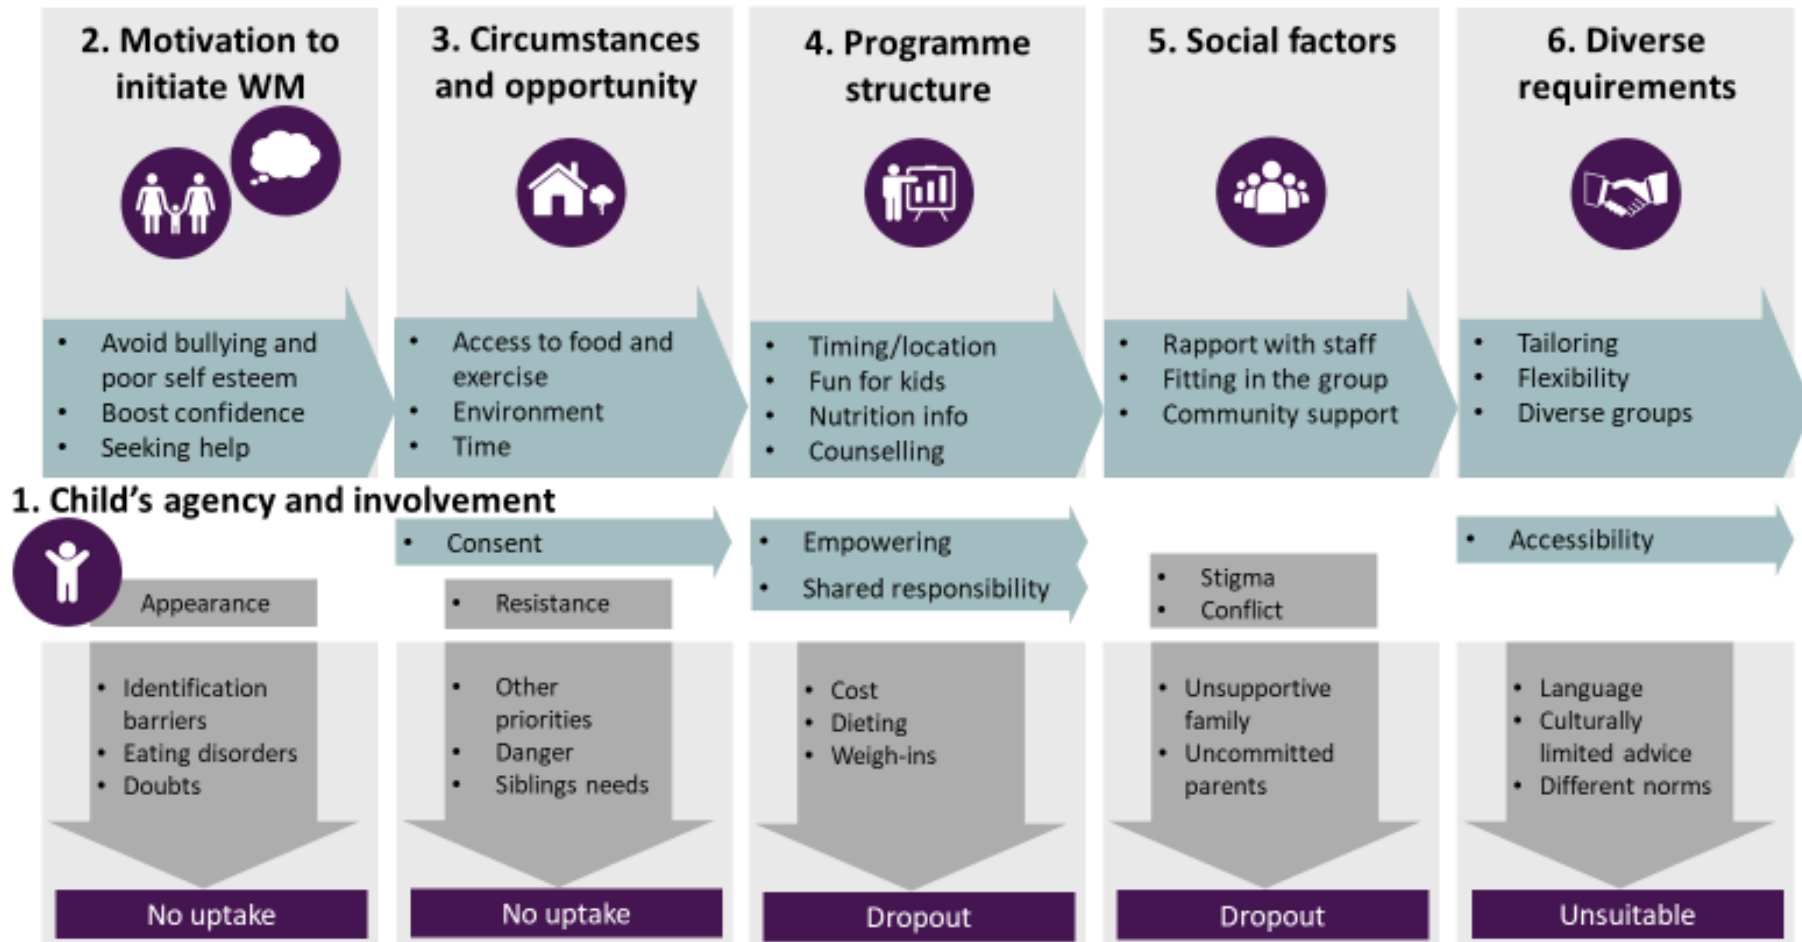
2. Motivation to initiate WM

3. Circumstances and opportunity

4. Programme structure

5. Social factors

6. Diverse requirements

- Avoid bullying and poor self esteem
- Boost confidence
- Seeking help

- Access to food and exercise
- Environment
- Time

- Timing/location
- Fun for kids
- Nutrition info
- Counselling

- Rapport with staff
- Fitting in the group
- Community support

- Tailoring
- Flexibility
- Diverse groups

1. Child's agency and involvement

- Consent

- Empowering
- Shared responsibility

- Accessibility

Appearance

- Resistance

- Stigma
- Conflict

- Identification barriers
- Eating disorders
- Doubts

- Other priorities
- Danger
- Siblings needs

- Cost
- Dieting
- Weigh-ins

- Unsupportive family
- Uncommitted parents

- Language
- Culturally limited advice
- Different norms

No uptake

No uptake

Dropout

Dropout

Unsuitable